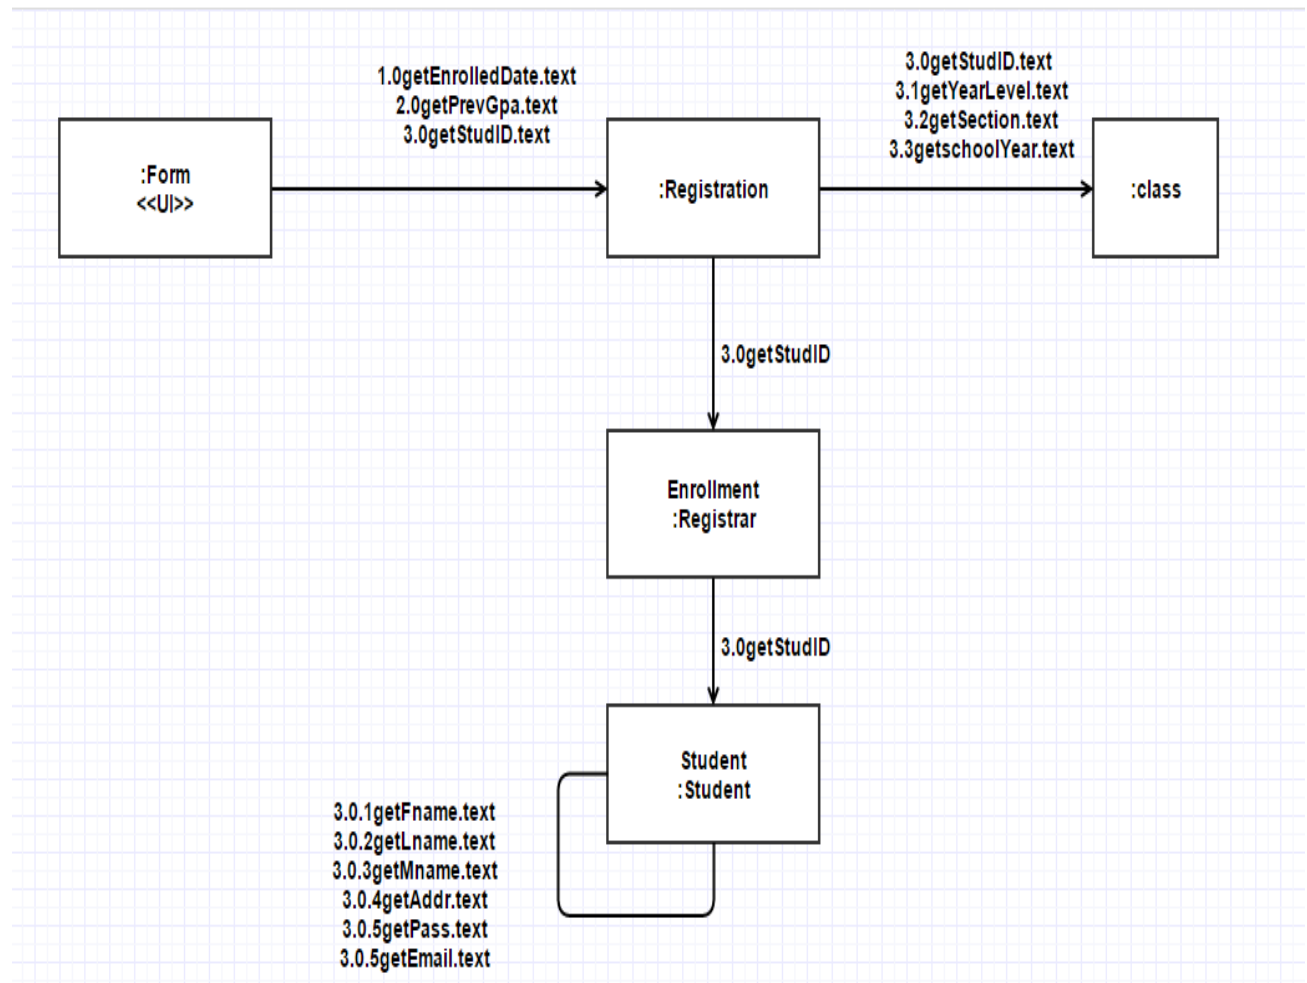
1.0getEnrolledDate.text
2.0getPrevGpa.text
3.0getStudID.text

3.0getStudID.text
3.1getYearLevel.text
3.2getSection.text
3.3getschoolYear.text

:Form
<<UI>>

:Registration

:class

3.0getStudID

Enrollment
:Registrar

3.0getStudID

Student
:Student

3.0.1getFname.text
3.0.2getLname.text
3.0.3getMname.text
3.0.4getAddr.text
3.0.5getPass.text
3.0.5getEmail.text